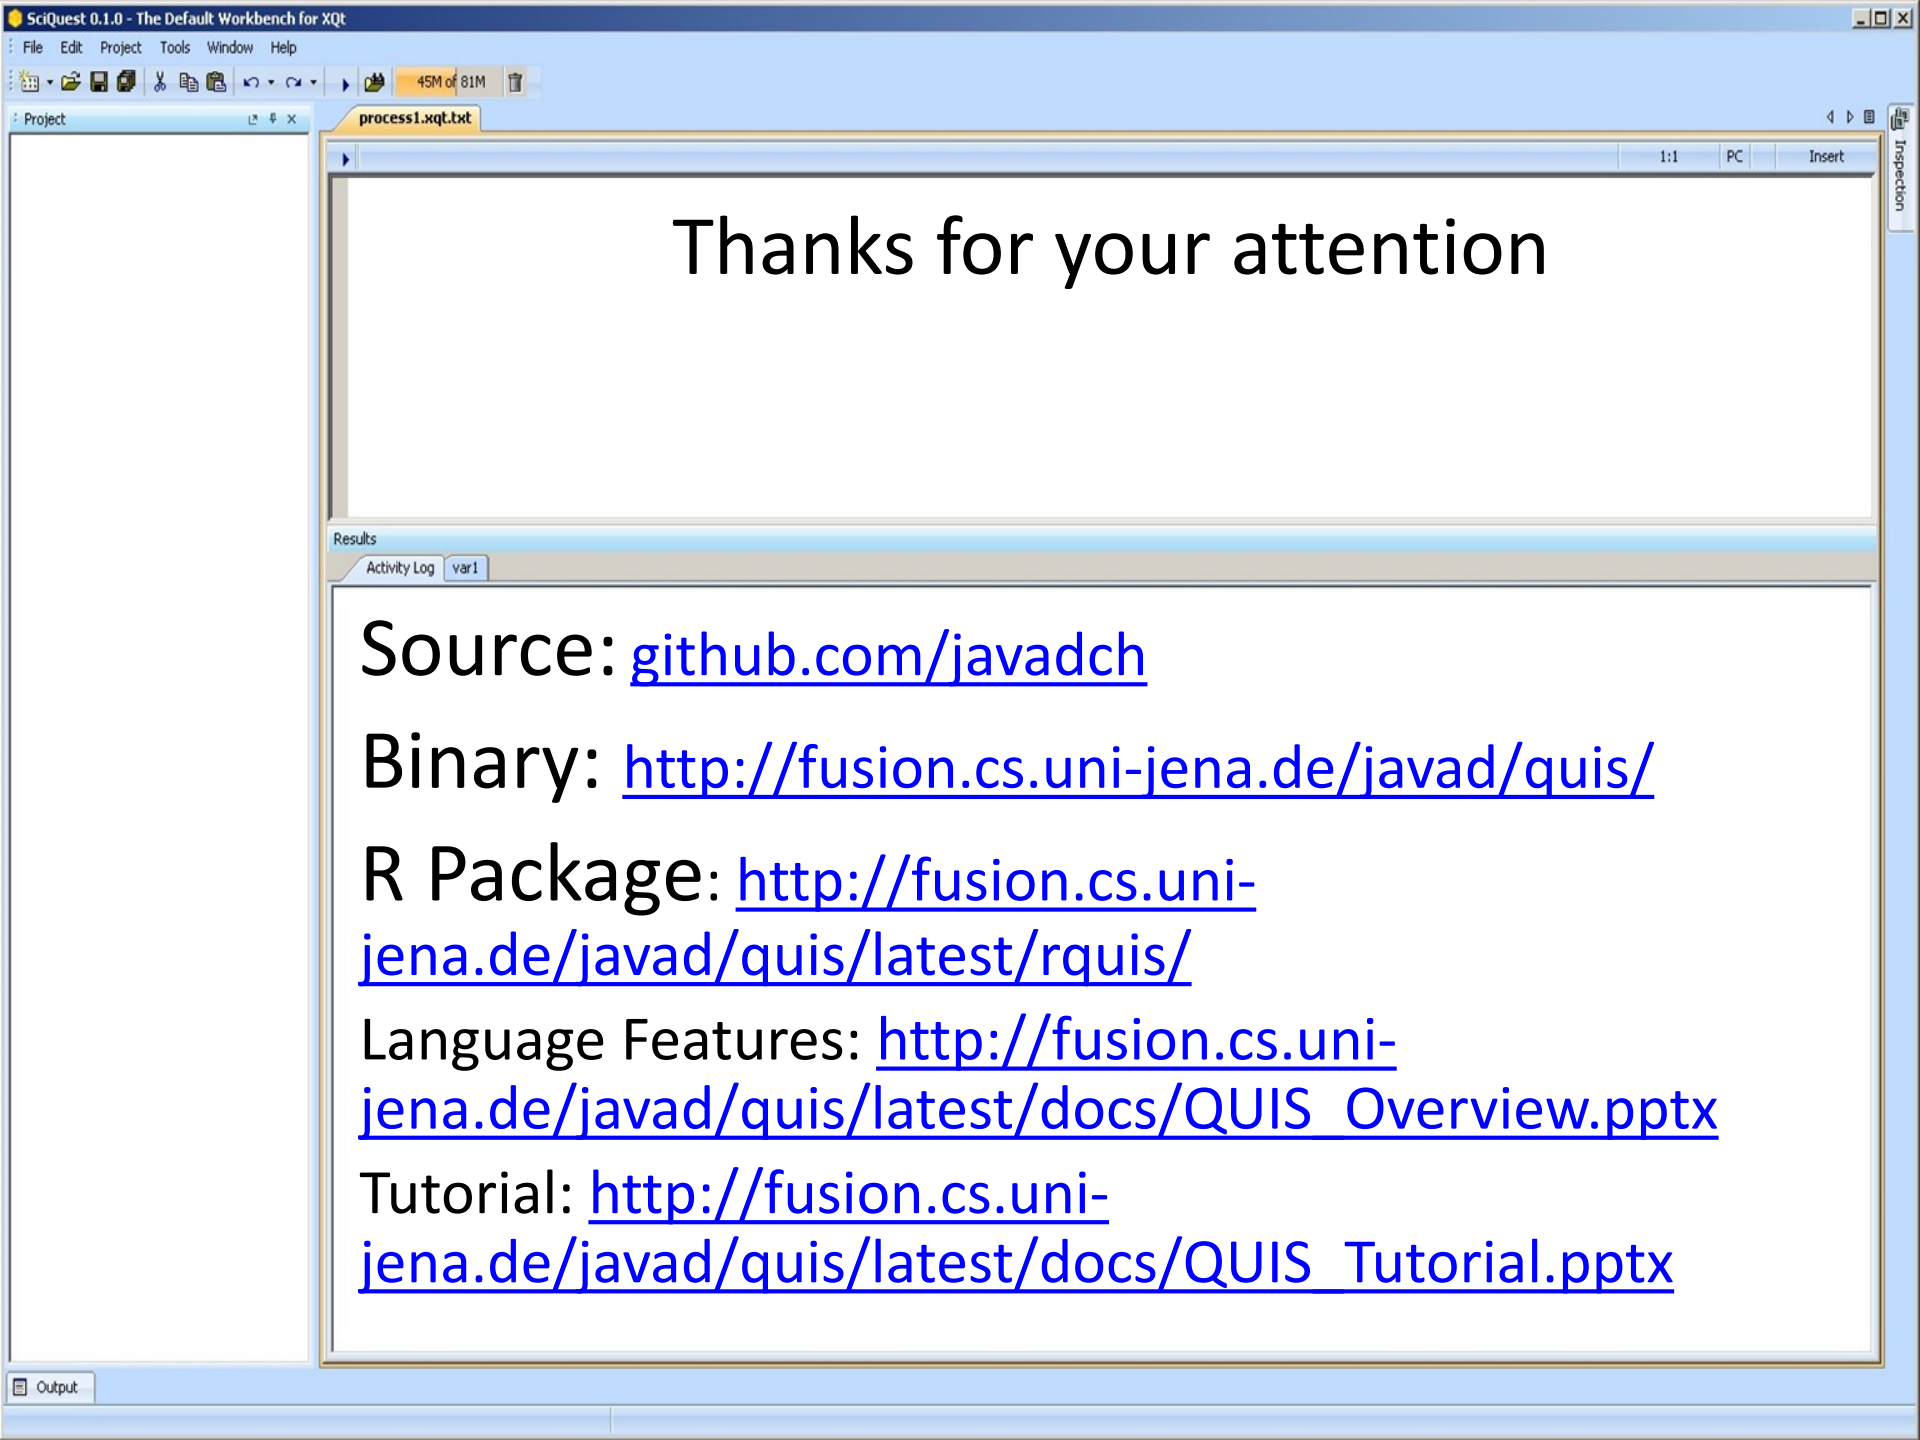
SciQuest 0.1.0 - The Default Workbench for XQt

File Edit Project Tools Window Help

45M of 81M

Project

process1.xqt.txt

1:1 PC Insert

Inspection

Thanks for your attention

Results

Activity Log var1

Source: github.com/javadch

Binary: http://fusion.cs.uni-jena.de/javad/quis/

R Package: http://fusion.cs.uni-jena.de/javad/quis/latest/rquis/

Language Features: http://fusion.cs.uni-jena.de/javad/quis/latest/docs/QUIS_Overview.pptx

Tutorial: http://fusion.cs.uni-jena.de/javad/quis/latest/docs/QUIS_Tutorial.pptx

Output